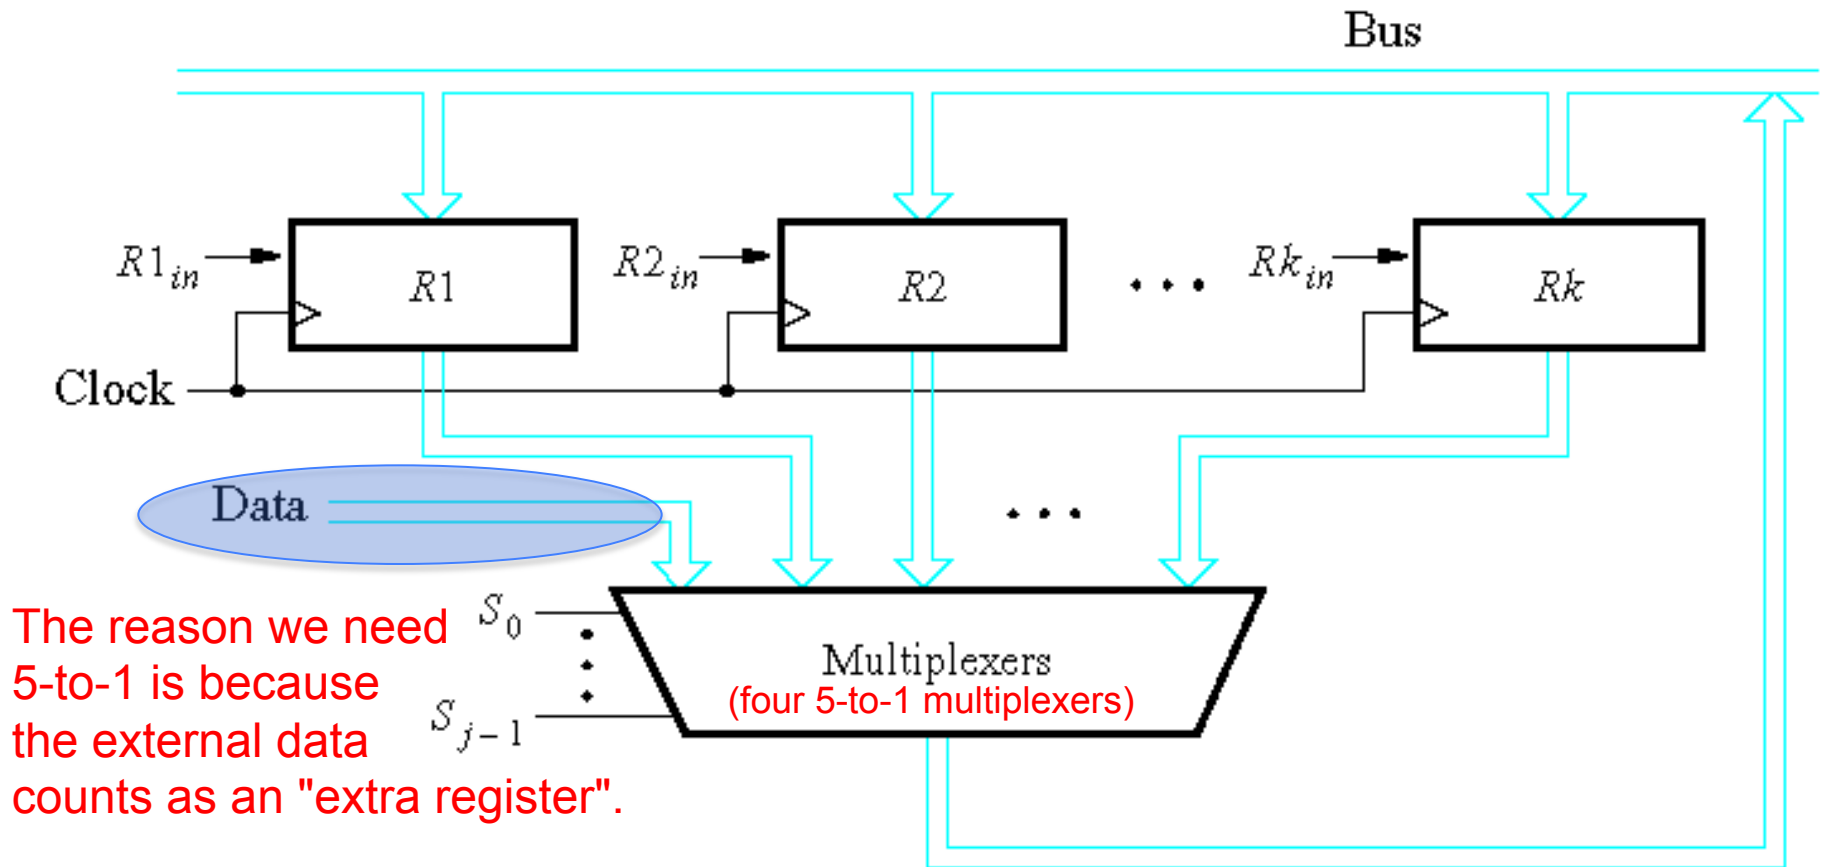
Bus

$R1_{in}$

$R1$

$R2_{in}$

$R2$

$\cdots$

$Rk_{in}$

$Rk$

Clock

Data

$\cdots$

The reason we need 5-to-1 is because the external data counts as an "extra register".

$S_0$

$S_{j-1}$

Multiplexers
(four 5-to-1 multiplexers)